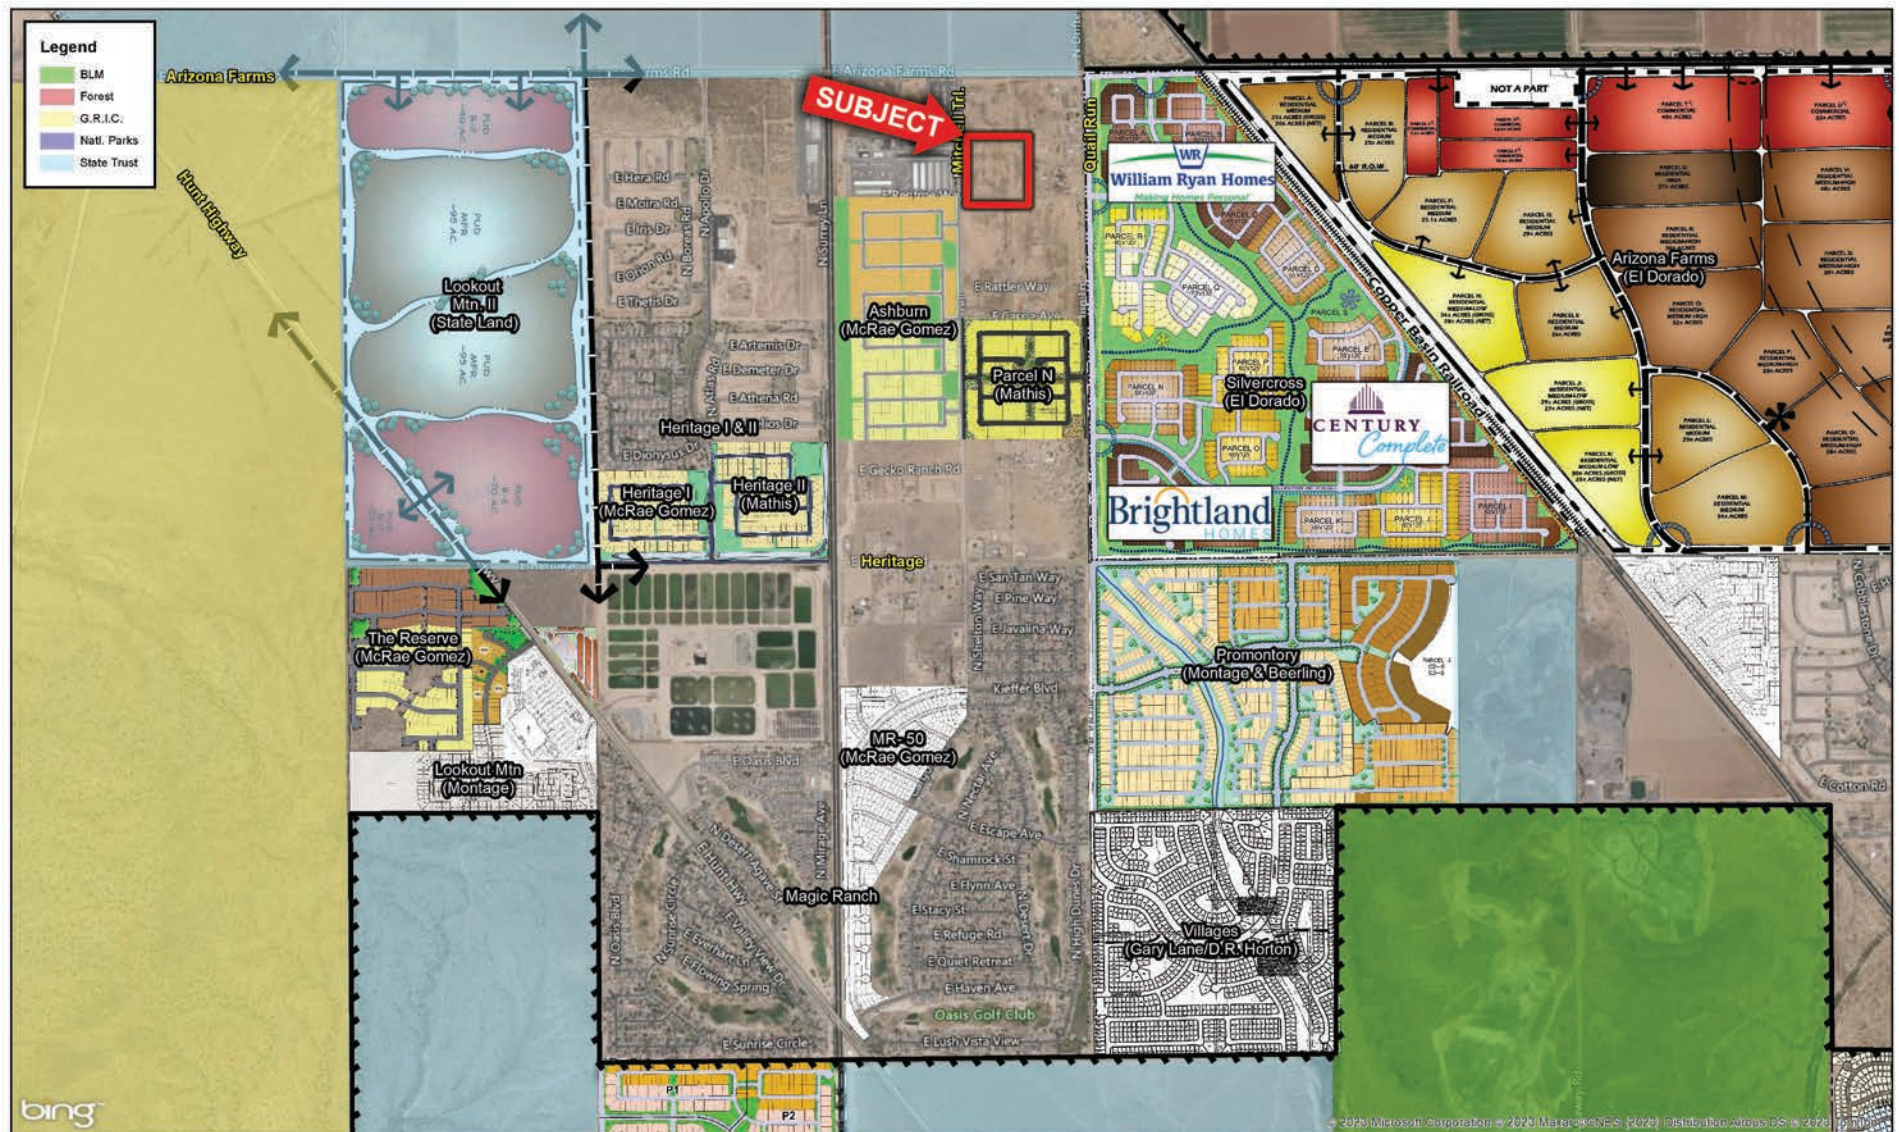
Legend
BLM
Forest
G.R.I.C.
Natl. Parks
State Trust

Arizona Farms
Arizona Farms Rd
E Arizona Farms Rd
SUBJECT
Mitchell Trl
Hunt Highway
NOT A PART

Lookout Mtn. II (State Land)
E Hera Rd
E Meira Rd
E Iris Dr
E Orion Rd
E Thetis Dr
N Apollo Dr
N Boreas Rd
N Surrey Ln
E Rattler Way
Ashburn (McRae Gomez)
Parcel N (Mathis)
E Artemis Dr
E Demeter Dr
E Athena Rd
Heritage I & II
E Dionysus Dr
Heritage I (McRae Gomez)
Heritage II (Mathis)
E Gecko Ranch Rd
Heritage
Quail Run
William Ryan Homes
Making Homes Personal
Silvercross (El Dorado)
CENTURY Complete
Brightland HOMES
Copper Basin Railroad
Arizona Farms (El Dorado)
E San Tan Way
E Pine Way
E Javalina Way
Kieffer Blvd
Promontory (Montage & Beerling)
The Reserve (McRae Gomez)
Lookout Mtn (Montage)
MR-50 (McRae Gomez)
E Oasis Blvd
E Escape Ave
E Shamrock St
E Flynn Ave
E Stacy St
E Refuge Rd
E Quiet Retreat
E Haven Ave
Oasis Golf Club
E Lush Vista View
E Sunrise Circle
Magic Ranch
N Hunt Hwy
N Oasis Blvd
Villages (Gary Lane/D.R. Horton)
E Cotton Rd
P1
P2
bing
© 2023 Microsoft Corporation © 2023 Maxar ©CNES (2023) Distribution Airbus DS © 2023 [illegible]